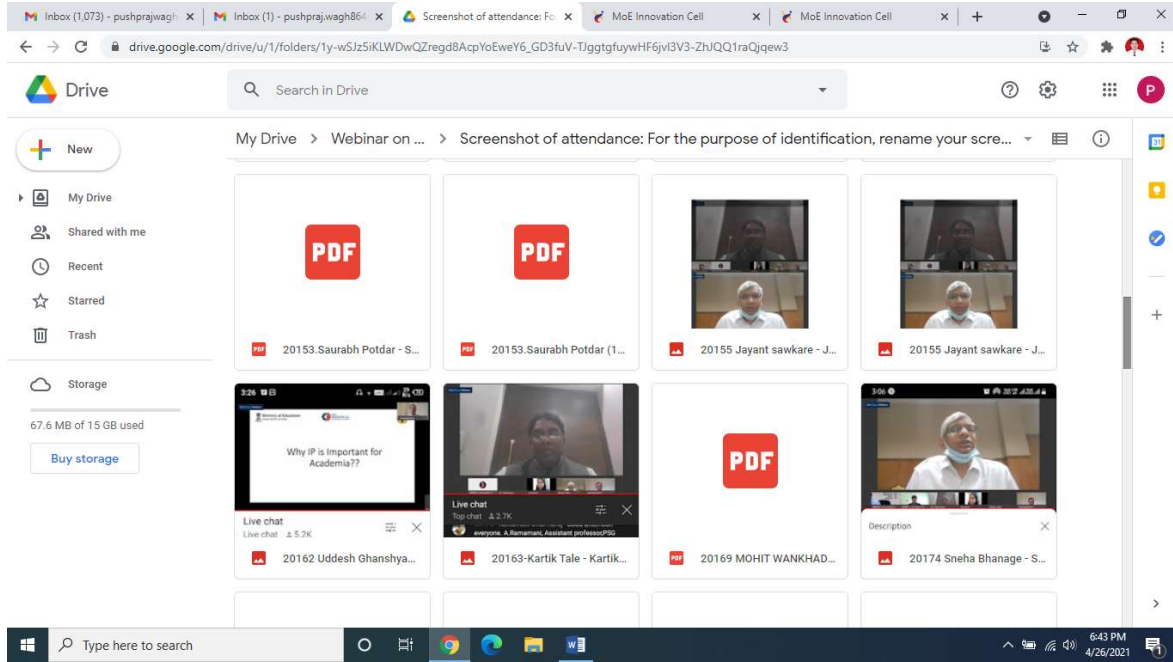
Inbox (1,073) - pushprajwagh | Inbox (1) - pushpraj.wagh864 | Screenshot of attendance: Fo | MoE Innovation Cell | MoE Innovation Cell

drive.google.com/drive/u/1/folders/1y-wSJz5iKLWDwQZregd8AcpYoEweY6_GD3fuV-TJggtgfuywHF6jvl3V3-ZhJQQ1raQjqew3

Drive

Search in Drive

P

New

My Drive

Shared with me

Recent

Starred

Trash

Storage

67.6 MB of 15 GB used

Buy storage

My Drive > Webinar on ... > Screenshot of attendance: For the purpose of identification, rename your scre...

PDF

20153.Saurabh Potdar - S...

PDF

20153.Saurabh Potdar (1...

20155 Jayant sawkare - J...

20155 Jayant sawkare - J...

3:26

Why IP is Important for Academia??

Live chat

Live chat 5.2K

20162 Uddesh Ghanshya...

Live chat

Top chat 2.7K

everyone. A.Ramamani, Assistant professor,PSG

20163-Kartik Tale - Kartik...

PDF

20169 MOHIT WANKHAD...

3:06

Description

20174 Sneha Bhanage - S...

Type here to search

6:43 PM
4/26/2021